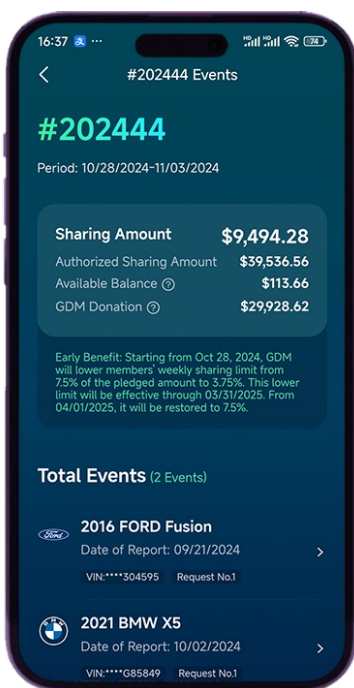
16:37 ···

74

#202444 Events

#202444

Period: 10/28/2024-11/03/2024

Sharing Amount $9,494.28
Authorized Sharing Amount $39,536.56
Available Balance $113.66
GDM Donation $29,928.62

Early Benefit: Starting from Oct 28, 2024, GDM will lower members' weekly sharing limit from 7.5% of the pledged amount to 3.75%. This lower limit will be effective through 03/31/2025. From 04/01/2025, it will be restored to 7.5%.

Total Events (2 Events)

Ford

2016 FORD Fusion
Date of Report: 09/21/2024
VIN:****304595 Request No.1

BMW

2021 BMW X5
Date of Report: 10/02/2024
VIN:****G85849 Request No.1